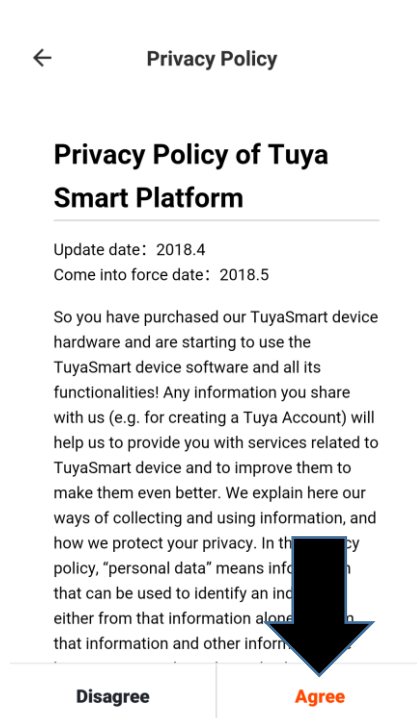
← Privacy Policy

Privacy Policy of Tuya Smart Platform

Update date：2018.4
Come into force date：2018.5

So you have purchased our TuyaSmart device hardware and are starting to use the TuyaSmart device software and all its functionalities! Any information you share with us (e.g. for creating a Tuya Account) will help us to provide you with services related to TuyaSmart device and to improve them to make them even better. We explain here our ways of collecting and using information, and how we protect your privacy. In th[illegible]cy policy, “personal data” means info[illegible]n that can be used to identify an ind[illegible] either from that information alone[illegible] that information and other inform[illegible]

Disagree Agree